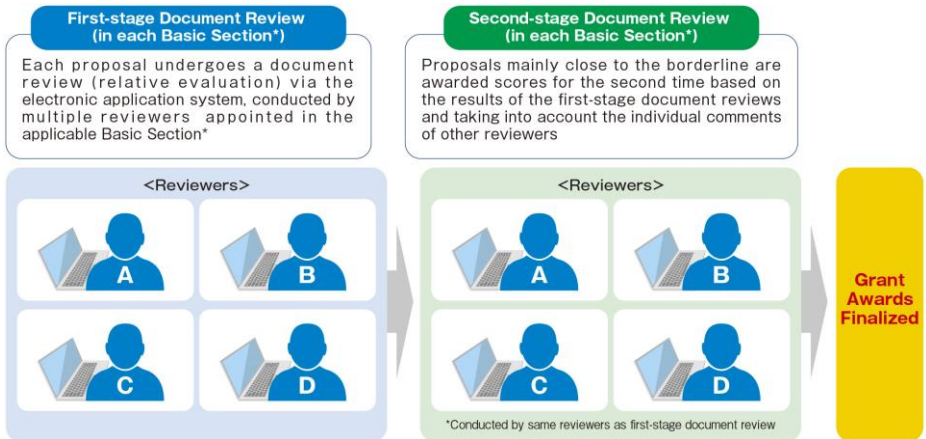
First-stage Document Review (in each Basic Section*)

Each proposal undergoes a document review (relative evaluation) via the electronic application system, conducted by multiple reviewers appointed in the applicable Basic Section*

<Reviewers>

A

B

C

D

Second-stage Document Review (in each Basic Section*)

Proposals mainly close to the borderline are awarded scores for the second time based on the results of the first-stage document reviews and taking into account the individual comments of other reviewers

<Reviewers>

A

B

C

D

*Conducted by same reviewers as first-stage document review

Grant Awards Finalized